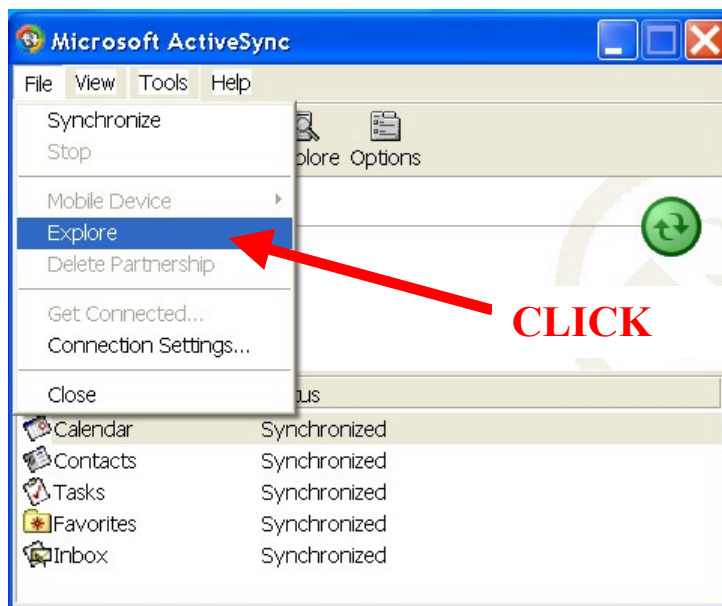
Microsoft ActiveSync

File View Tools Help

Synchronize
Stop
Mobile Device
Explore
Delete Partnership
Get Connected...
Connection Settings...
Close

plore Options

CLICK

tus

Calendar Synchronized
Contacts Synchronized
Tasks Synchronized
Favorites Synchronized
Inbox Synchronized